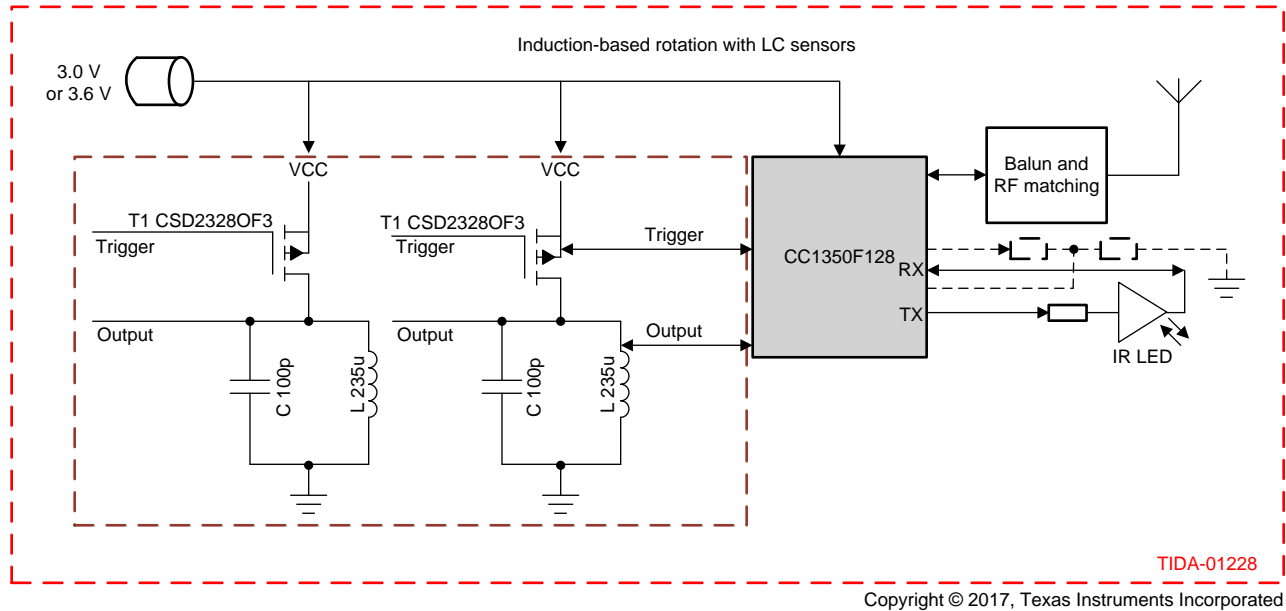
Induction-based rotation with LC sensors

3.0 V
or 3.6 V

VCC

T1 CSD2328OF3

Trigger

Output

C 100p

L 235u

VCC

T1 CSD2328OF3

Trigger

Trigger

Output

Output

C 100p

L 235u

CC1350F128

RX

TX

Balun and
RF matching

IR LED

TIDA-01228

Copyright © 2017, Texas Instruments Incorporated